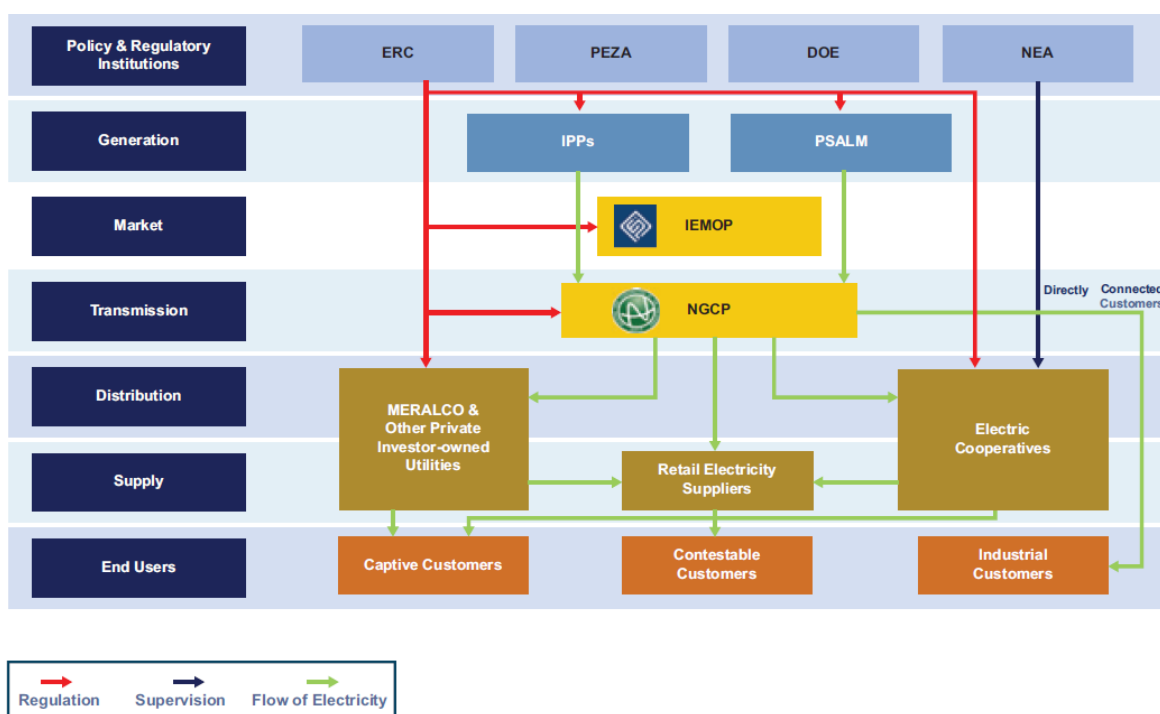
Policy & Regulatory Institutions

ERC

PEZA

DOE

NEA

Generation

IPPs

PSALM

Market

IEMOP

Transmission

NGCP

Directly Connected Customers

Distribution

MERALCO & Other Private Investor-owned Utilities

Electric Cooperatives

Supply

Retail Electricity Suppliers

End Users

Captive Customers

Contestable Customers

Industrial Customers

Regulation

Supervision

Flow of Electricity